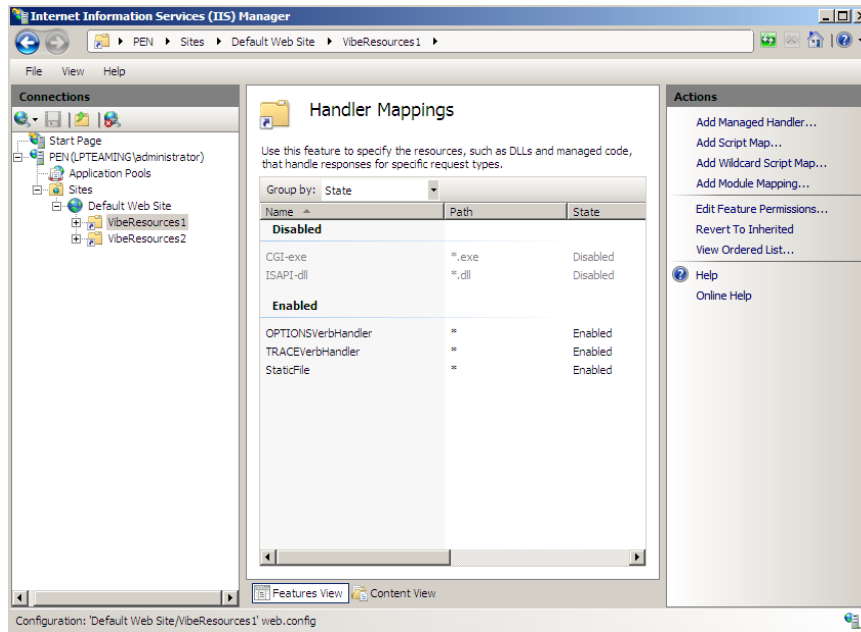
Internet Information Services (IIS) Manager

PEN ▸ Sites ▸ Default Web Site ▸ VibeResources1 ▸

File View Help

Connections

Start Page
PEN (LPTEAMING\administrator)
Application Pools
Sites
Default Web Site
VibeResources1
VibeResources2

Handler Mappings

Use this feature to specify the resources, such as DLLs and managed code, that handle responses for specific request types.

Group by: State

| Name | Path | State |
|---|---|---|
| **Disabled** | | |
| CGI-exe | *.exe | Disabled |
| ISAPI-dll | *.dll | Disabled |
| **Enabled** | | |
| OPTIONSVerbHandler | * | Enabled |
| TRACEVerbHandler | * | Enabled |
| StaticFile | * | Enabled |

Features View Content View

Actions

Add Managed Handler...
Add Script Map...
Add Wildcard Script Map...
Add Module Mapping...
Edit Feature Permissions...
Revert To Inherited
View Ordered List...
Help
Online Help

Configuration: 'Default Web Site/VibeResources1' web.config